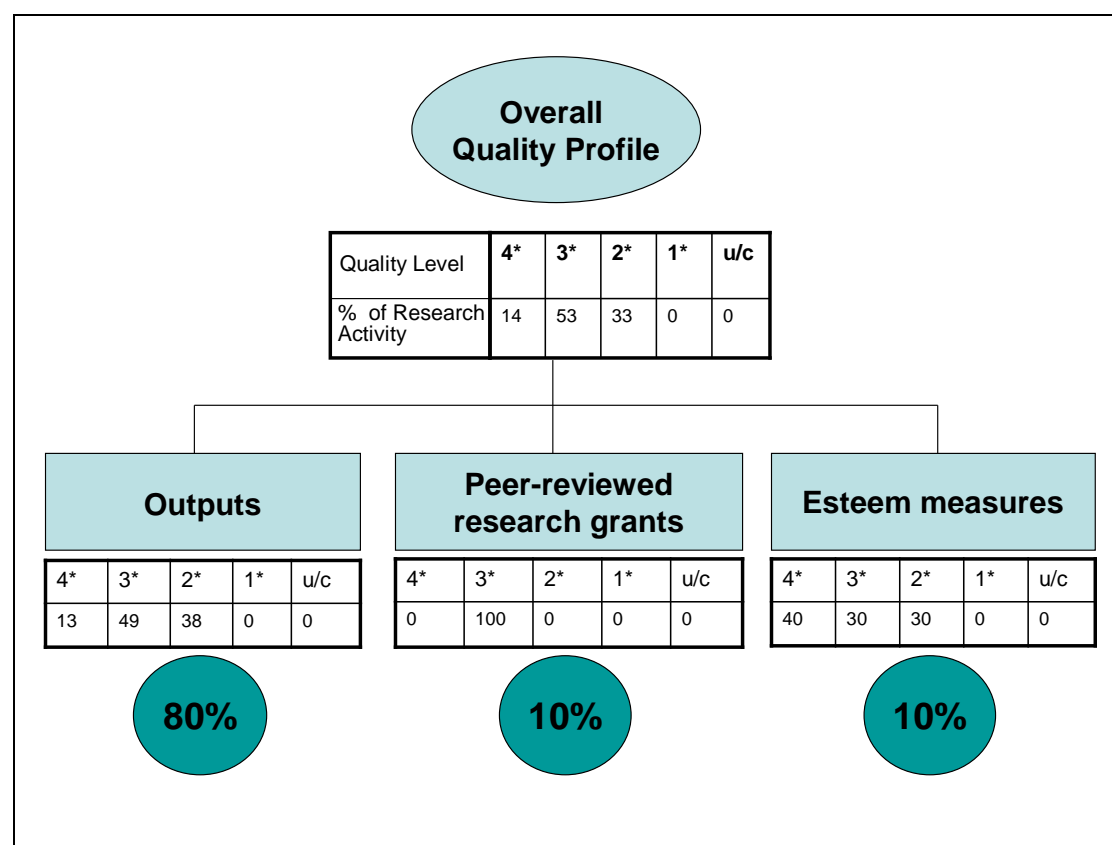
Overall Quality Profile

| Quality Level | 4* | 3* | 2* | 1* | u/c |
|---|---|---|---|---|---|
| % of Research Activity | 14 | 53 | 33 | 0 | 0 |

Outputs

| 4* | 3* | 2* | 1* | u/c |
|---|---|---|---|---|
| 13 | 49 | 38 | 0 | 0 |

80%

Peer-reviewed research grants

| 4* | 3* | 2* | 1* | u/c |
|---|---|---|---|---|
| 0 | 100 | 0 | 0 | 0 |

10%

Esteem measures

| 4* | 3* | 2* | 1* | u/c |
|---|---|---|---|---|
| 40 | 30 | 30 | 0 | 0 |

10%